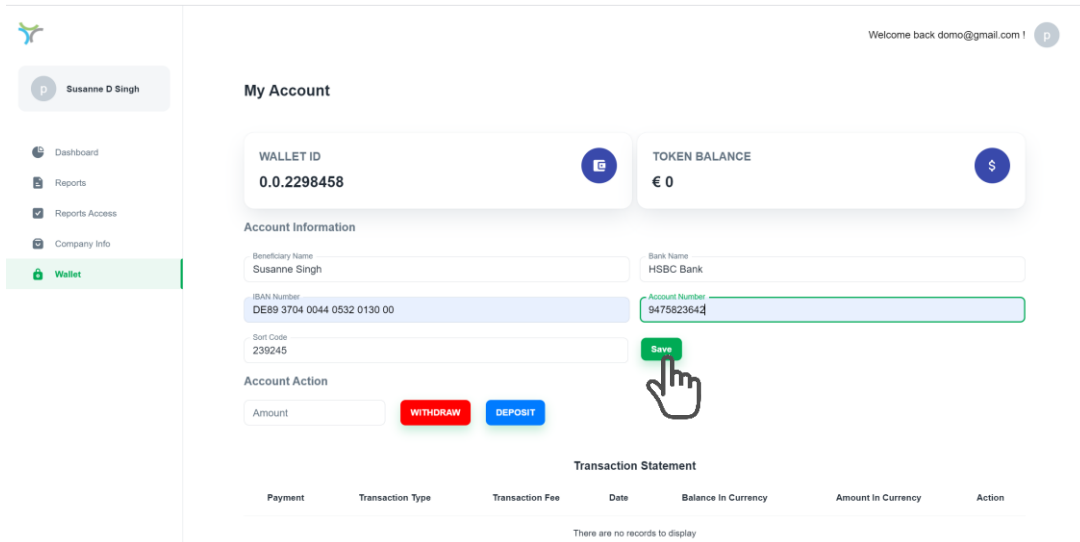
p Susanne D Singh

Dashboard
Reports
Reports Access
Company Info
Wallet

Welcome back domo@gmail.com ! p

My Account

WALLET ID
0.0.2298458

TOKEN BALANCE
€ 0

Account Information

Beneficiary Name
Susanne Singh

Bank Name
HSBC Bank

IBAN Number
DE89 3704 0044 0532 0130 00

Account Number
9475823642

Sort Code
239245

Save

Account Action

Amount
WITHDRAW
DEPOSIT

Transaction Statement

| Payment | Transaction Type | Transaction Fee | Date | Balance In Currency | Amount In Currency | Action |
|---|---|---|---|---|---|---|

There are no records to display